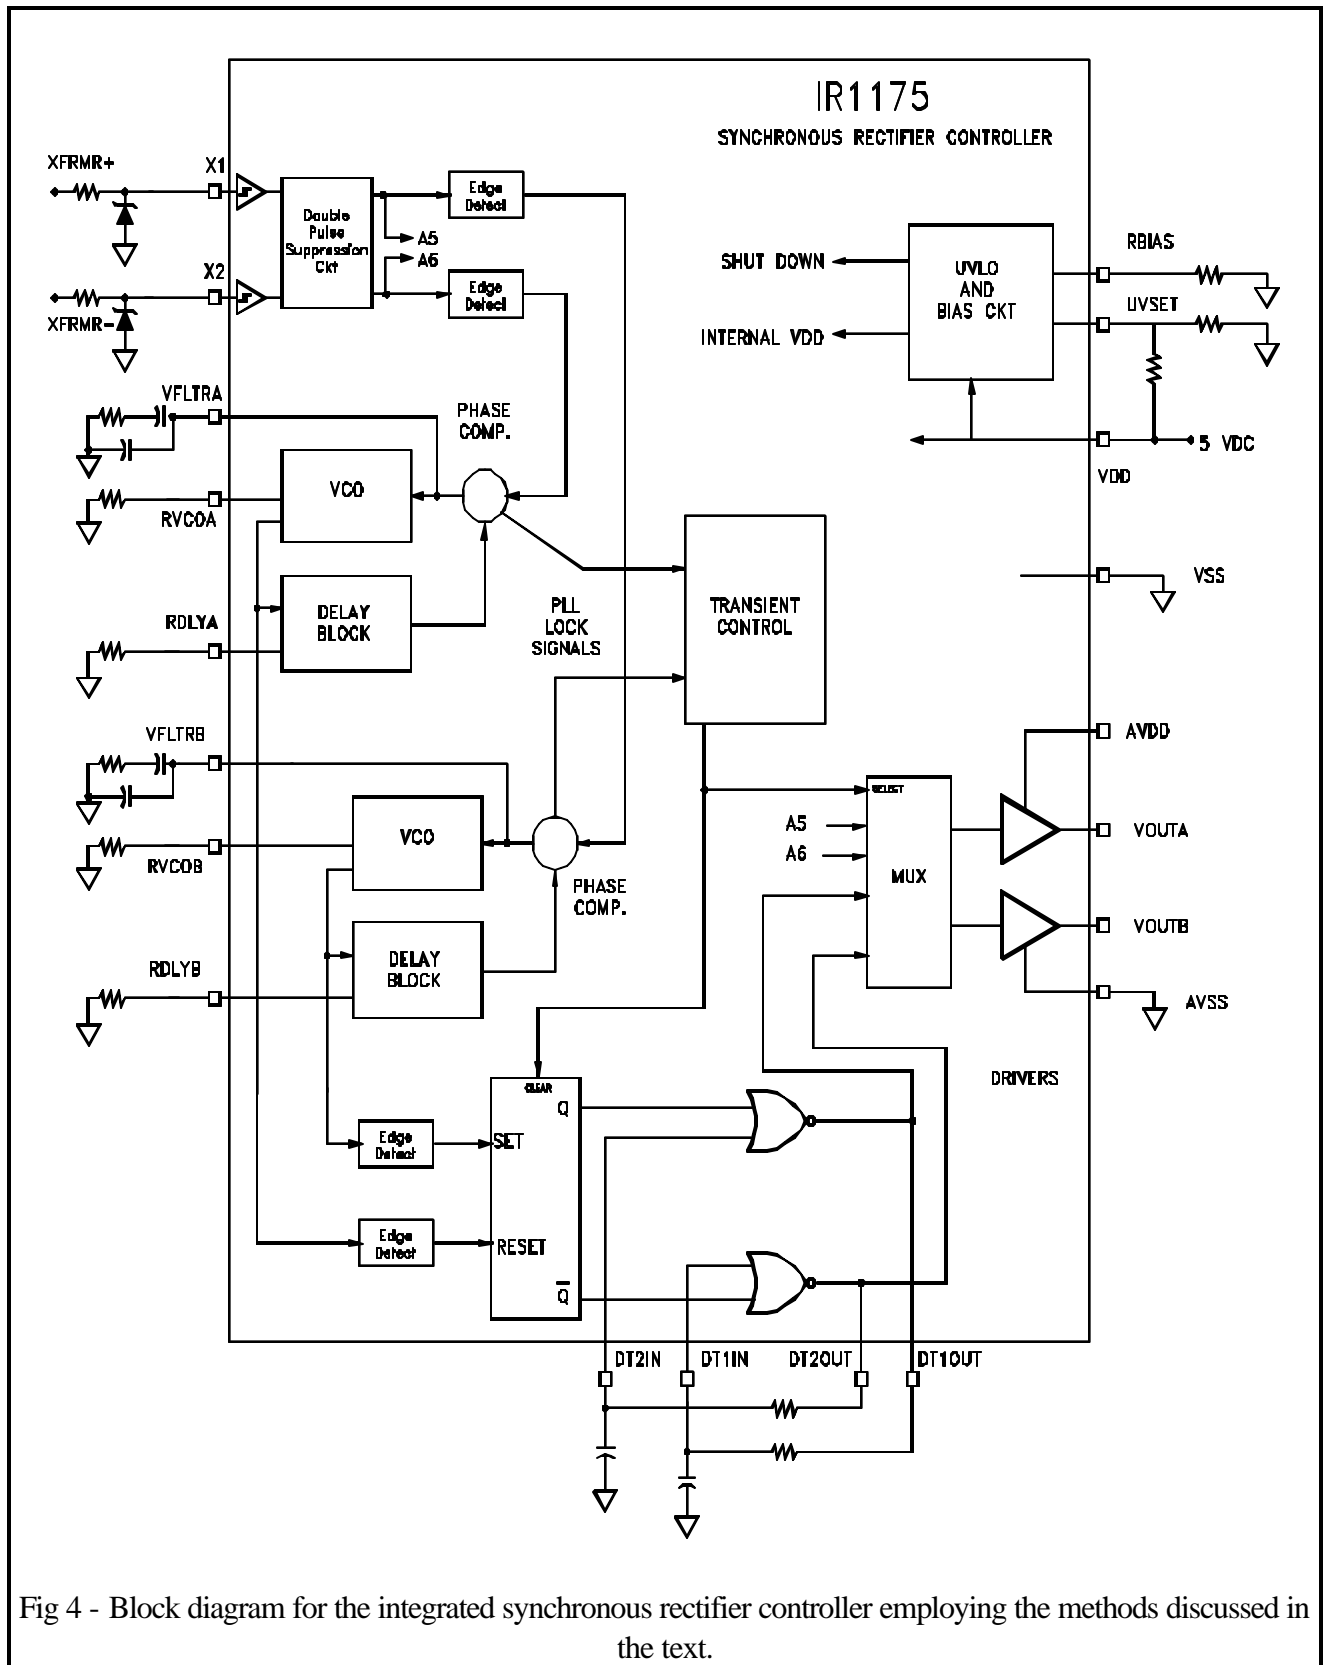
IR1175
SYNCHRONOUS RECTIFIER CONTROLLER

XFRMR+
X1
Double Pulse Suppression Ckt
Edge Detect
A5
A6
X2
Edge Detect
XFRMR-

SHUT DOWN
INTERNAL VDD
UVLO AND BIAS CKT
RBIAS
UVSET
5 VDC
VDD

VFLTRA
PHASE COMP.
VCO
RVCOA
DELAY BLOCK
RDLYA
PLL LOCK SIGNALS
TRANSIENT CONTROL
VSS

VFLTRB
VCO
RVCOB
PHASE COMP.
DELAY BLOCK
RDLYB

AVDD
SELECT
A5
A6
MUX
VOUTA
VOUTB
AVSS
DRIVERS

CLEAR
Q
Edge Detect
SET
Edge Detect
RESET
$\overline{Q}$

DT2IN
DT1IN
DT2OUT
DT1OUT

Fig 4 - Block diagram for the integrated synchronous rectifier controller employing the methods discussed in the text.